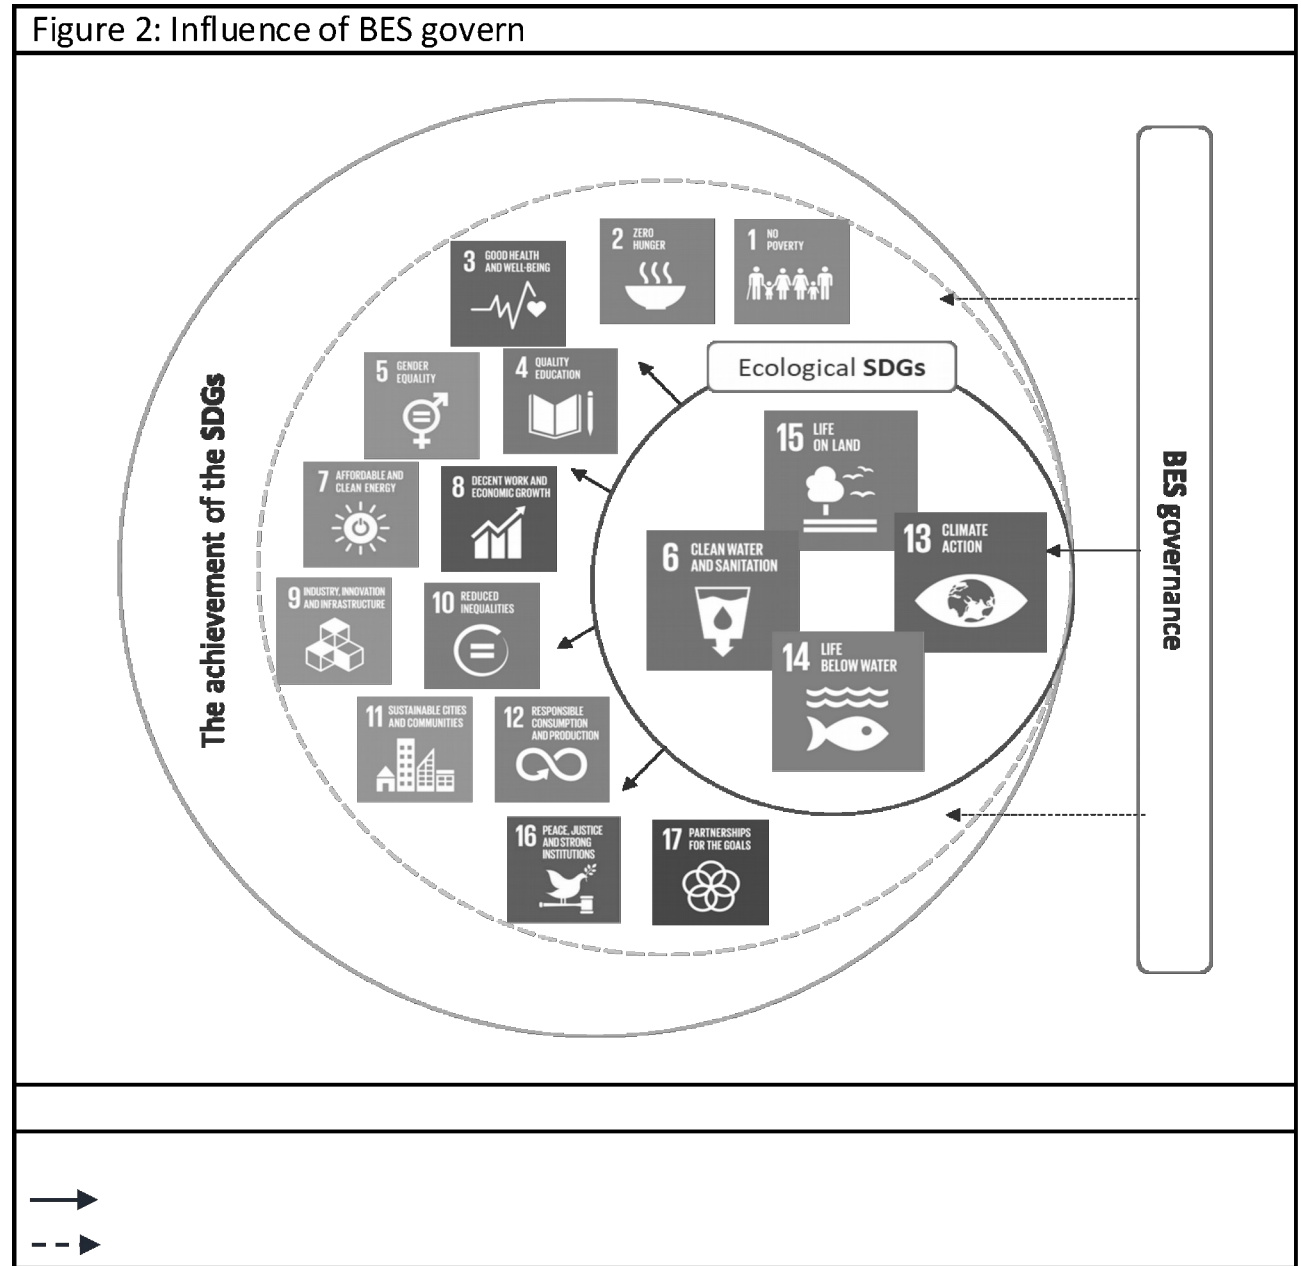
Figure 2: Influence of BES govern

The achievement of the SDGs

3 GOOD HEALTH AND WELL-BEING

2 ZERO HUNGER

1 NO POVERTY

5 GENDER EQUALITY

4 QUALITY EDUCATION

Ecological SDGs

7 AFFORDABLE AND CLEAN ENERGY

8 DECENT WORK AND ECONOMIC GROWTH

15 LIFE ON LAND

6 CLEAN WATER AND SANITATION

13 CLIMATE ACTION

9 INDUSTRY, INNOVATION AND INFRASTRUCTURE

10 REDUCED INEQUALITIES

14 LIFE BELOW WATER

11 SUSTAINABLE CITIES AND COMMUNITIES

12 RESPONSIBLE CONSUMPTION AND PRODUCTION

16 PEACE, JUSTICE AND STRONG INSTITUTIONS

17 PARTNERSHIPS FOR THE GOALS

BES governance